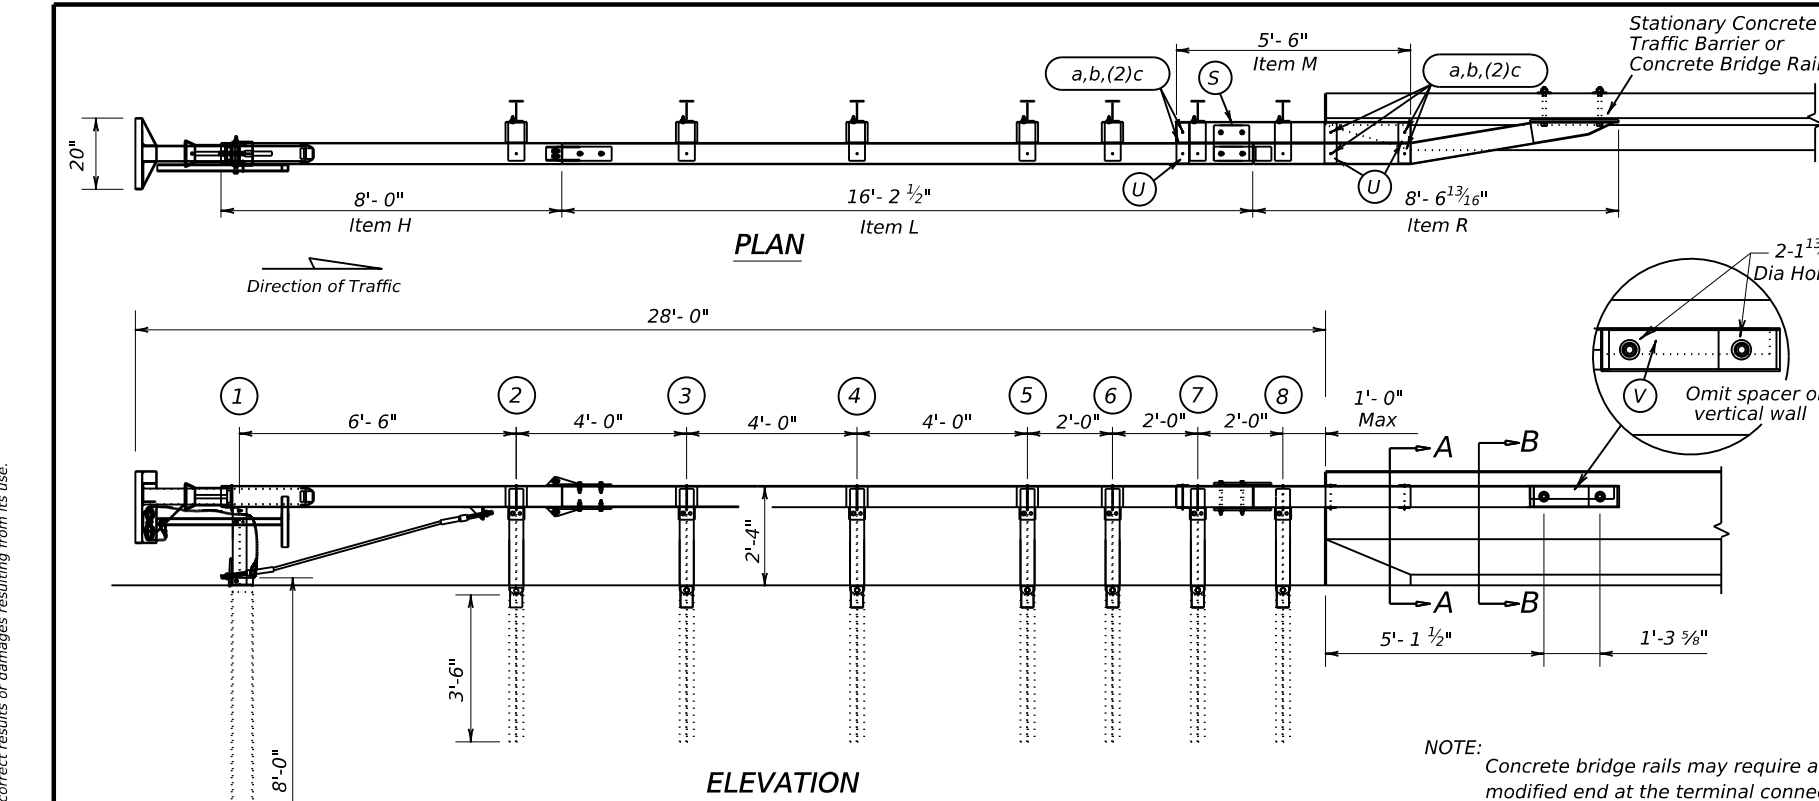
correct results or damages resulting from its use.

Stationary Concrete Traffic Barrier or Concrete Bridge Rail

5'- 6"
Item M

a,b,(2)c

S

a,b,(2)c

20"

U

U

8'- 0"
Item H

16'- 2 $\frac{1}{2}$"
Item L

8'- 6$\frac{13}{16}$"
Item R

PLAN

Direction of Traffic

2-1$^{13}$
Dia Ho

28'- 0"

V

Omit spacer o vertical wall

1

2

3

4

5

6

7

8

6'- 6"

4'- 0"

4'- 0"

4'- 0"

2'-0"

2'-0"

2'-0"

1'- 0"
Max

A

B

2'-4"

A

B

3'-6"

5'- 1 $\frac{1}{2}$"

1'-3 $\frac{5}{8}$"

8'-0"

ELEVATION

NOTE:
Concrete bridge rails may require a modified end at the terminal conne